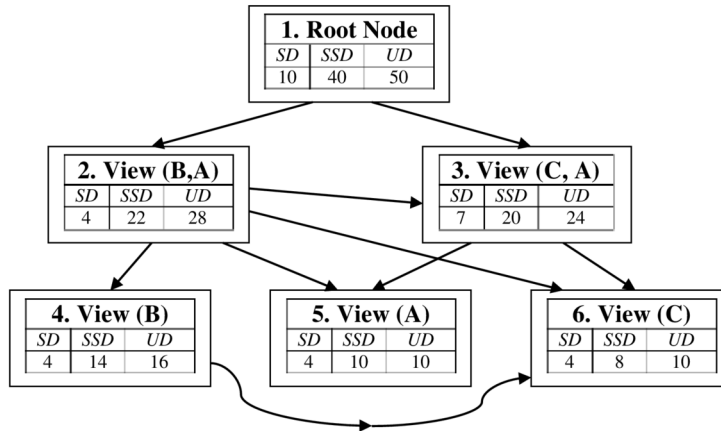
1. Root Node

| SD | SSD | UD |
|---|---|---|
| 10 | 40 | 50 |

2. View (B,A)

| SD | SSD | UD |
|---|---|---|
| 4 | 22 | 28 |

3. View (C, A)

| SD | SSD | UD |
|---|---|---|
| 7 | 20 | 24 |

4. View (B)

| SD | SSD | UD |
|---|---|---|
| 4 | 14 | 16 |

5. View (A)

| SD | SSD | UD |
|---|---|---|
| 4 | 10 | 10 |

6. View (C)

| SD | SSD | UD |
|---|---|---|
| 4 | 8 | 10 |